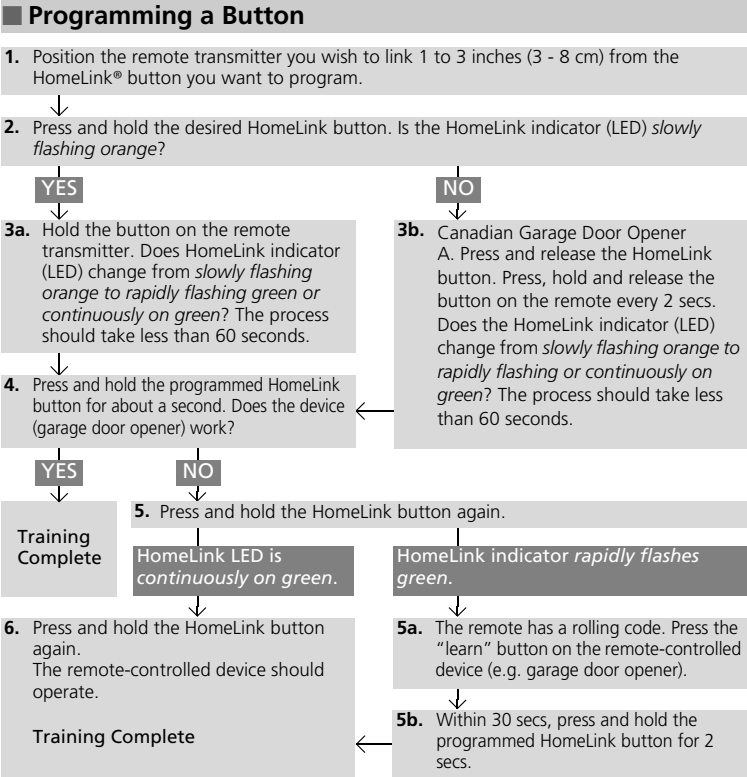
■ Programming a Button

1. Position the remote transmitter you wish to link 1 to 3 inches (3 - 8 cm) from the HomeLink® button you want to program.

2. Press and hold the desired HomeLink button. Is the HomeLink indicator (LED) *slowly flashing orange*?

YES

NO

3a. Hold the button on the remote transmitter. Does HomeLink indicator (LED) change from *slowly flashing orange to rapidly flashing green or continuously on green*? The process should take less than 60 seconds.

3b. Canadian Garage Door Opener
A. Press and release the HomeLink button. Press, hold and release the button on the remote every 2 secs. Does the HomeLink indicator (LED) change from *slowly flashing orange to rapidly flashing or continuously on green*? The process should take less than 60 seconds.

4. Press and hold the programmed HomeLink button for about a second. Does the device (garage door opener) work?

YES

NO

Training Complete

5. Press and hold the HomeLink button again.

HomeLink LED is *continuously on green*.

HomeLink indicator *rapidly flashes green*.

6. Press and hold the HomeLink button again.
The remote-controlled device should operate.

Training Complete

5a. The remote has a rolling code. Press the “learn” button on the remote-controlled device (e.g. garage door opener).

5b. Within 30 secs, press and hold the programmed HomeLink button for 2 secs.